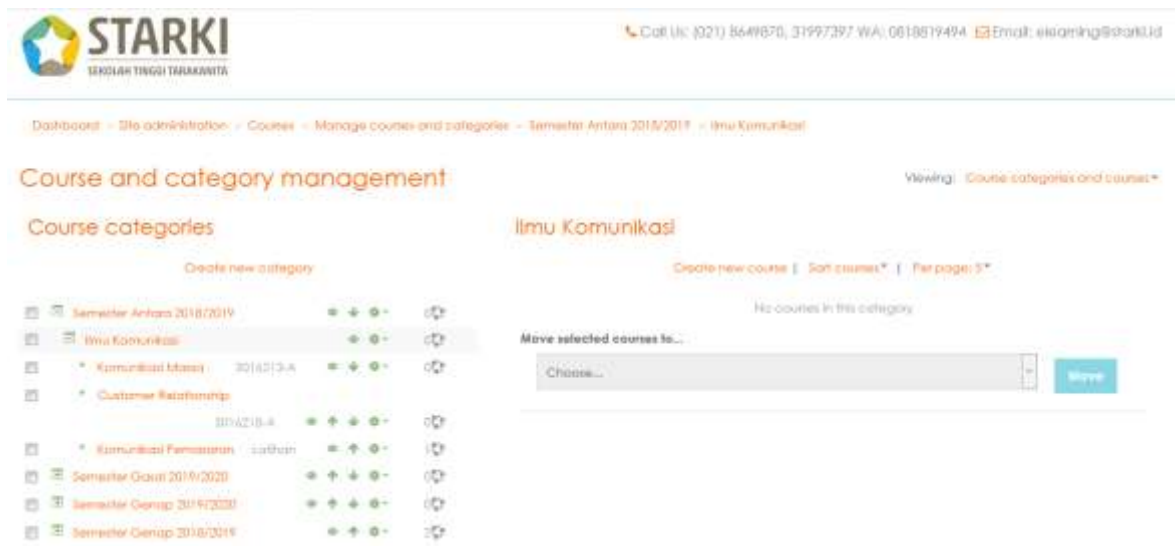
STARKI
SEKOLAH TINGGI TARAKANITA

Call Us: (021) 8649870, 31997397 WA: 0818819494 Email: elearning@starki.id

Dashboard › Site administration › Courses › Manage courses and categories › Semester Antara 2018/2019 › Ilmu Komunikasi

Course and category management

Viewing: Course categories and courses

Course categories

Create new category

Semester Antara 2018/2019 0
Ilmu Komunikasi 0
Komunikasi Massa 2016213-A 0
Customer Relationship 2016218-A 0
Komunikasi Pemasaran cathan 1
Semester Gasal 2019/2020 0
Semester Genap 2019/2020 0
Semester Genap 2018/2019 2

Ilmu Komunikasi

Create new course | Sort courses | Per page: 5

No courses in this category

Move selected courses to...

Choose...

Move